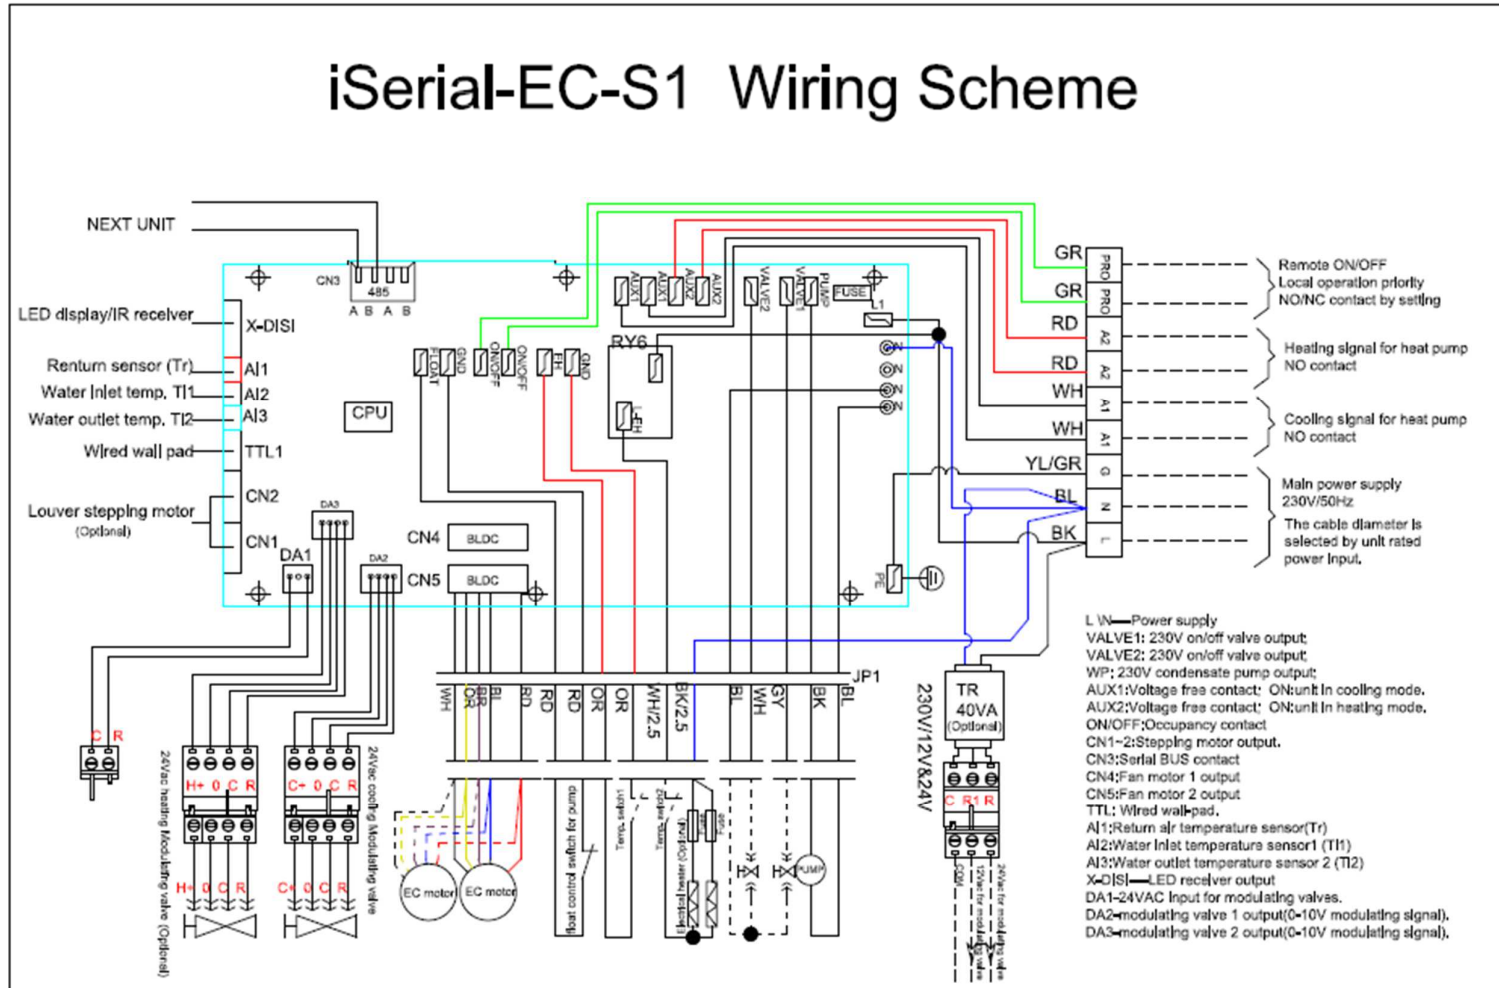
iSerial-EC-S1 Wiring Scheme

NEXT UNIT

CN3
485
A B A B

LED display/IR receiver
X-DISI
Renturn sensor (Tr)
AI1
Water inlet temp. TI1
AI2
Water outlet temp. TI2
AI3
CPU
Wired wall pad
TTL1
Louver stepping motor (Optional)
CN2
CN1
DA3
DA1
DA2
CN4
BLDC
CN5
BLDC

FLOAT
GND
ON/OFF
ON/OFF
EH
GND
RY6
EH
AUX1
AUX1
AUX2
AUX2
VALVE2
VALVE1
PUMP
FUSE
L1
N
N
N
N
PE

GR
PRO
GR
PRO
RD
A2
RD
A2
WH
A1
WH
A1
YL/GR
G
BL
N
BK
L

Remote ON/OFF
Local operation priority
NO/NC contact by setting

Heating signal for heat pump
NO contact

Cooling signal for heat pump
NO contact

Main power supply
230V/50Hz
The cable diameter is selected by unit rated power input.

JP1
WH
OR
BR
BL
RD
RD
OR
OR
WH/2.5
BK/2.5
BL
WH
GY
BK
BL

C R
H+ 0 C R
H+ 0 C R
24Vac heating Modulating valve (Optional)
C+ 0 C R
C+ 0 C R
24Vac cooling Modulating valve
EC motor
EC motor
float control switch for pump
Temp. switch
Temp. switch
Electrical heater (Optional)
PUMP

230V/12V&24V
TR
40VA
(Optional)
C R1 R
COM
12Vac for modulating valve
24Vac for modulating valve

L N—Power supply
VALVE1: 230V on/off valve output
VALVE2: 230V on/off valve output
WP: 230V condensate pump output
AUX1:Voltage free contact: ON:unit in cooling mode.
AUX2:Voltage free contact: ON:unit in heating mode.
ON/OFF:Occupancy contact
CN1~2:Stepping motor output.
CN3:Serial BUS contact
CN4:Fan motor 1 output
CN5:Fan motor 2 output
TTL: Wired wall-pad.
AI1:Return air temperature sensor(Tr)
AI2:Water inlet temperature sensor1 (TI1)
AI3:Water outlet temperature sensor 2 (TI2)
X-DISI—LED receiver output
DA1-24VAC input for modulating valves.
DA2-modulating valve 1 output(0-10V modulating signal).
DA3-modulating valve 2 output(0-10V modulating signal).